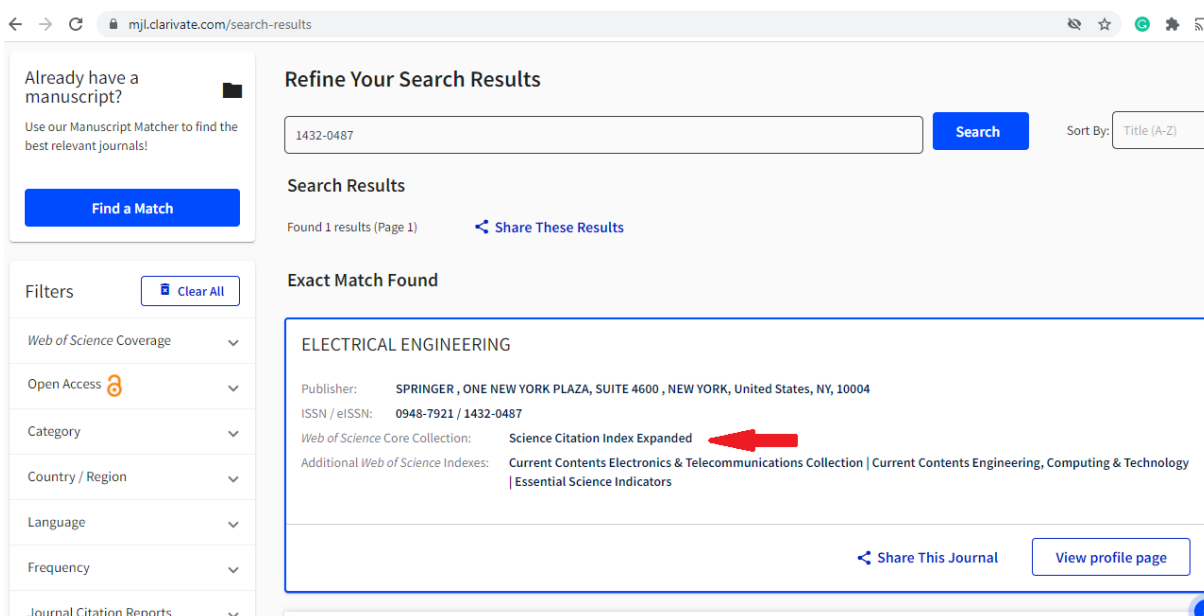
mjl.clarivate.com/search-results

Already have a manuscript?

Use our Manuscript Matcher to find the best relevant journals!

Find a Match

Filters

Clear All

Web of Science Coverage

Open Access

Category

Country / Region

Language

Frequency

Journal Citation Reports

Refine Your Search Results

1432-0487

Search

Sort By: Title (A-Z)

Search Results

Found 1 results (Page 1)

Share These Results

Exact Match Found

ELECTRICAL ENGINEERING

Publisher: SPRINGER , ONE NEW YORK PLAZA, SUITE 4600 , NEW YORK, United States, NY, 10004

ISSN / eISSN: 0948-7921 / 1432-0487

Web of Science Core Collection: Science Citation Index Expanded

Additional Web of Science Indexes: Current Contents Electronics & Telecommunications Collection | Current Contents Engineering, Computing & Technology | Essential Science Indicators

Share This Journal

View profile page